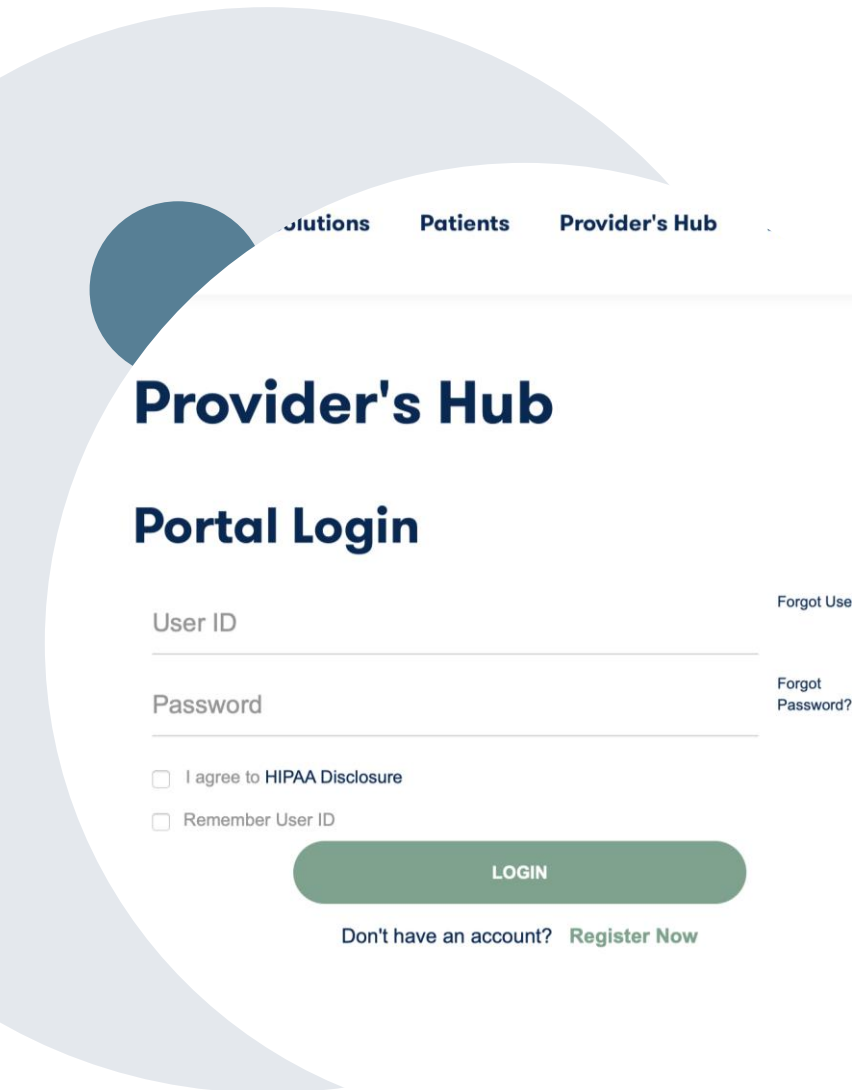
olutions Patients Provider's Hub

Provider's Hub

Portal Login

User ID

Forgot Use

Password

Forgot Password?

I agree to HIPAA Disclosure

Remember User ID

LOGIN

Don't have an account? Register Now